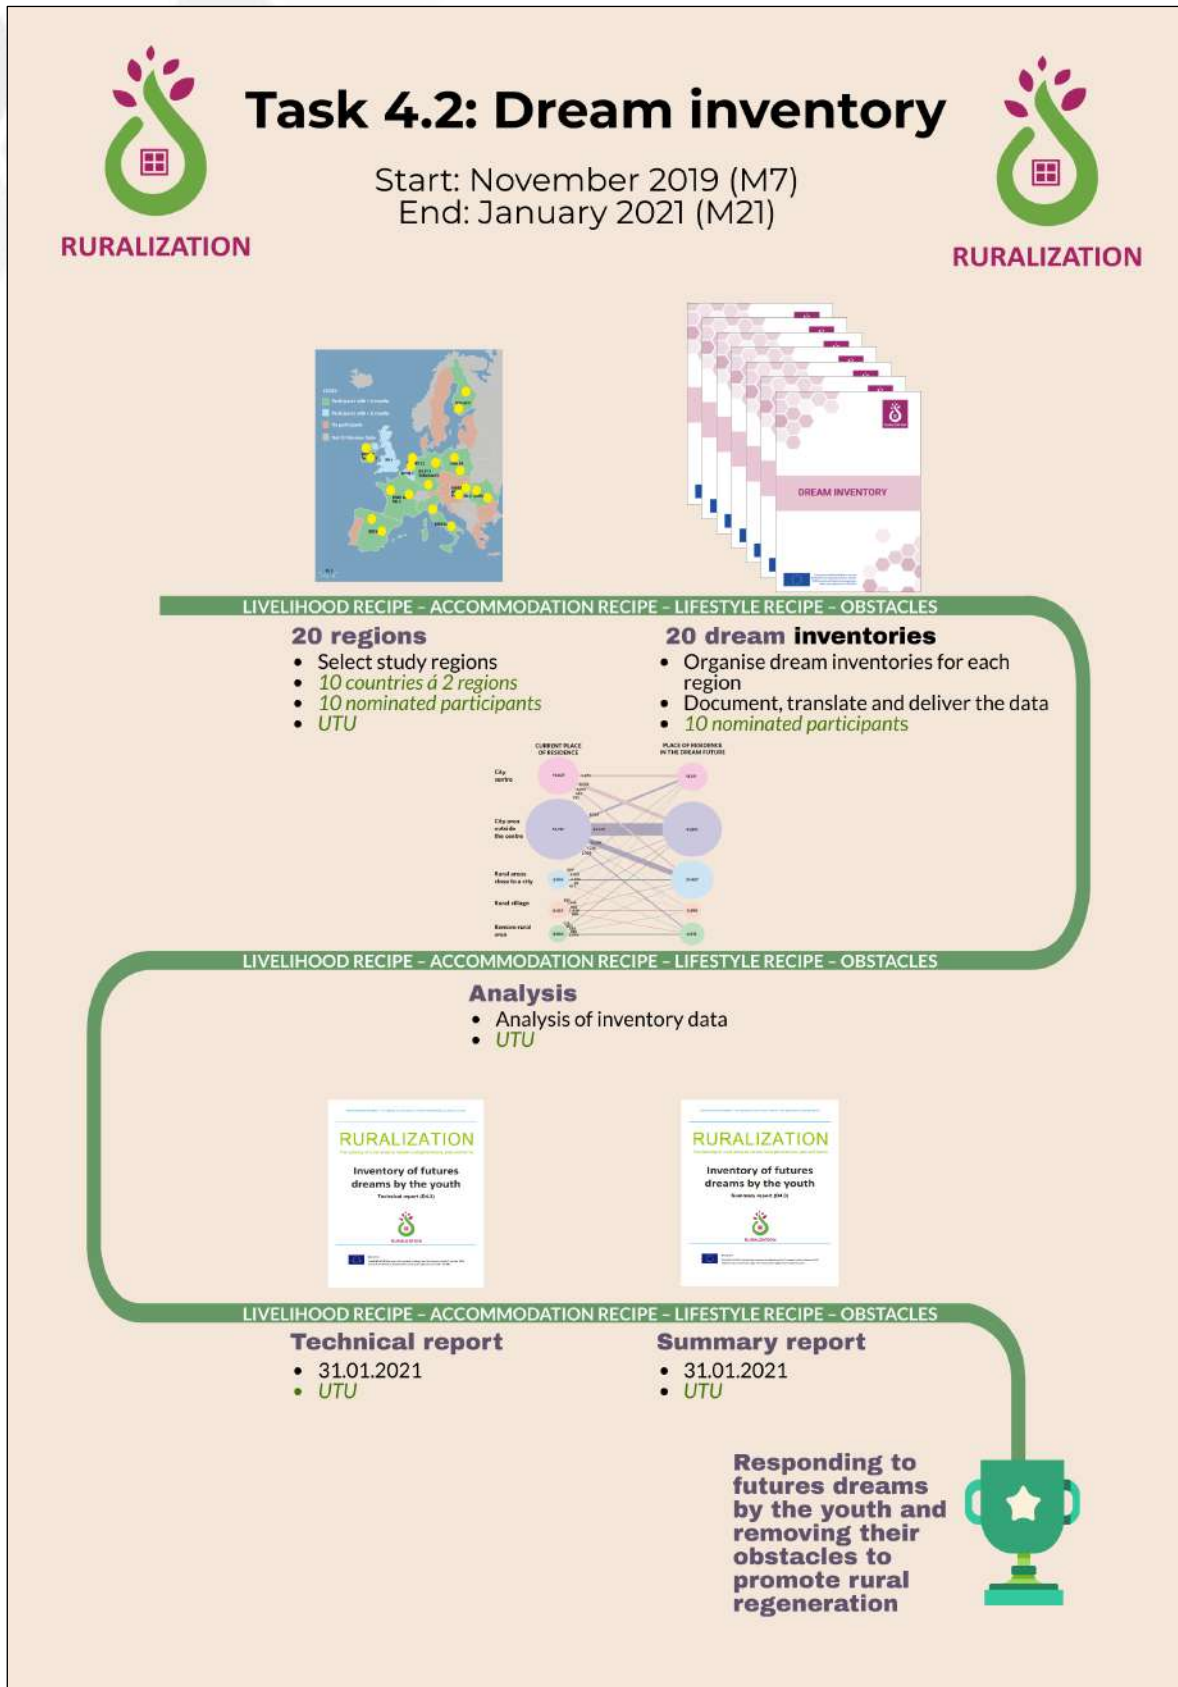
RURALIZATION

Task 4.2: Dream inventory

Start: November 2019 (M7)
End: January 2021 (M21)

RURALIZATION

DREAM INVENTORY

LIVELIHOOD RECIPE – ACCOMMODATION RECIPE – LIFESTYLE RECIPE – OBSTACLES

20 regions
- Select study regions
- 10 countries á 2 regions
- 10 nominated participants
- UTU

20 dream inventories
- Organise dream inventories for each region
- Document, translate and deliver the data
- 10 nominated participants

CURRENT PLACE OF RESIDENCE

PLACE OF RESIDENCE IN THE DREAM FUTURE

City centre

City area outside the centre

Rural areas close to a city

Rural village

Remote rural areas

LIVELIHOOD RECIPE – ACCOMMODATION RECIPE – LIFESTYLE RECIPE – OBSTACLES

Analysis
- Analysis of inventory data
- UTU

RURALIZATION
Inventory of futures dreams by the youth
Technical report (D4.2)

RURALIZATION
Inventory of futures dreams by the youth
Summary report (D4.3)

LIVELIHOOD RECIPE – ACCOMMODATION RECIPE – LIFESTYLE RECIPE – OBSTACLES

Technical report
- 31.01.2021
- UTU

Summary report
- 31.01.2021
- UTU

Responding to futures dreams by the youth and removing their obstacles to promote rural regeneration